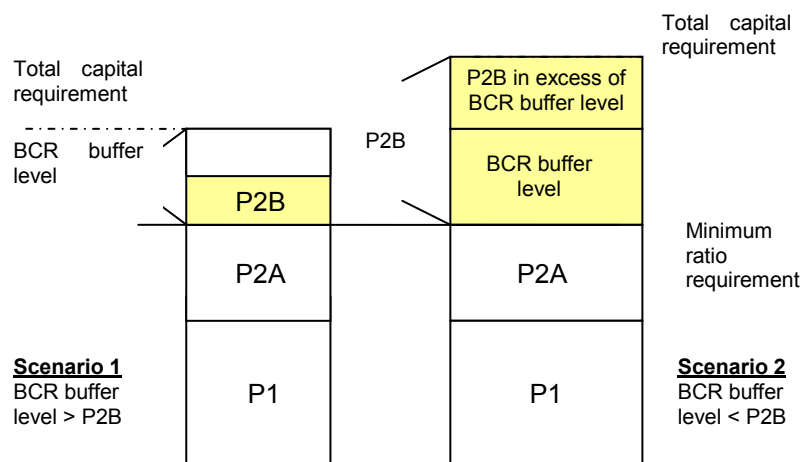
Total capital requirement

Total capital requirement

P2B in excess of BCR buffer level

BCR buffer level

P2B

BCR buffer level

P2B

Minimum ratio requirement

P2A

P2A

Scenario 1
BCR buffer level > P2B

P1

P1

Scenario 2
BCR buffer level < P2B